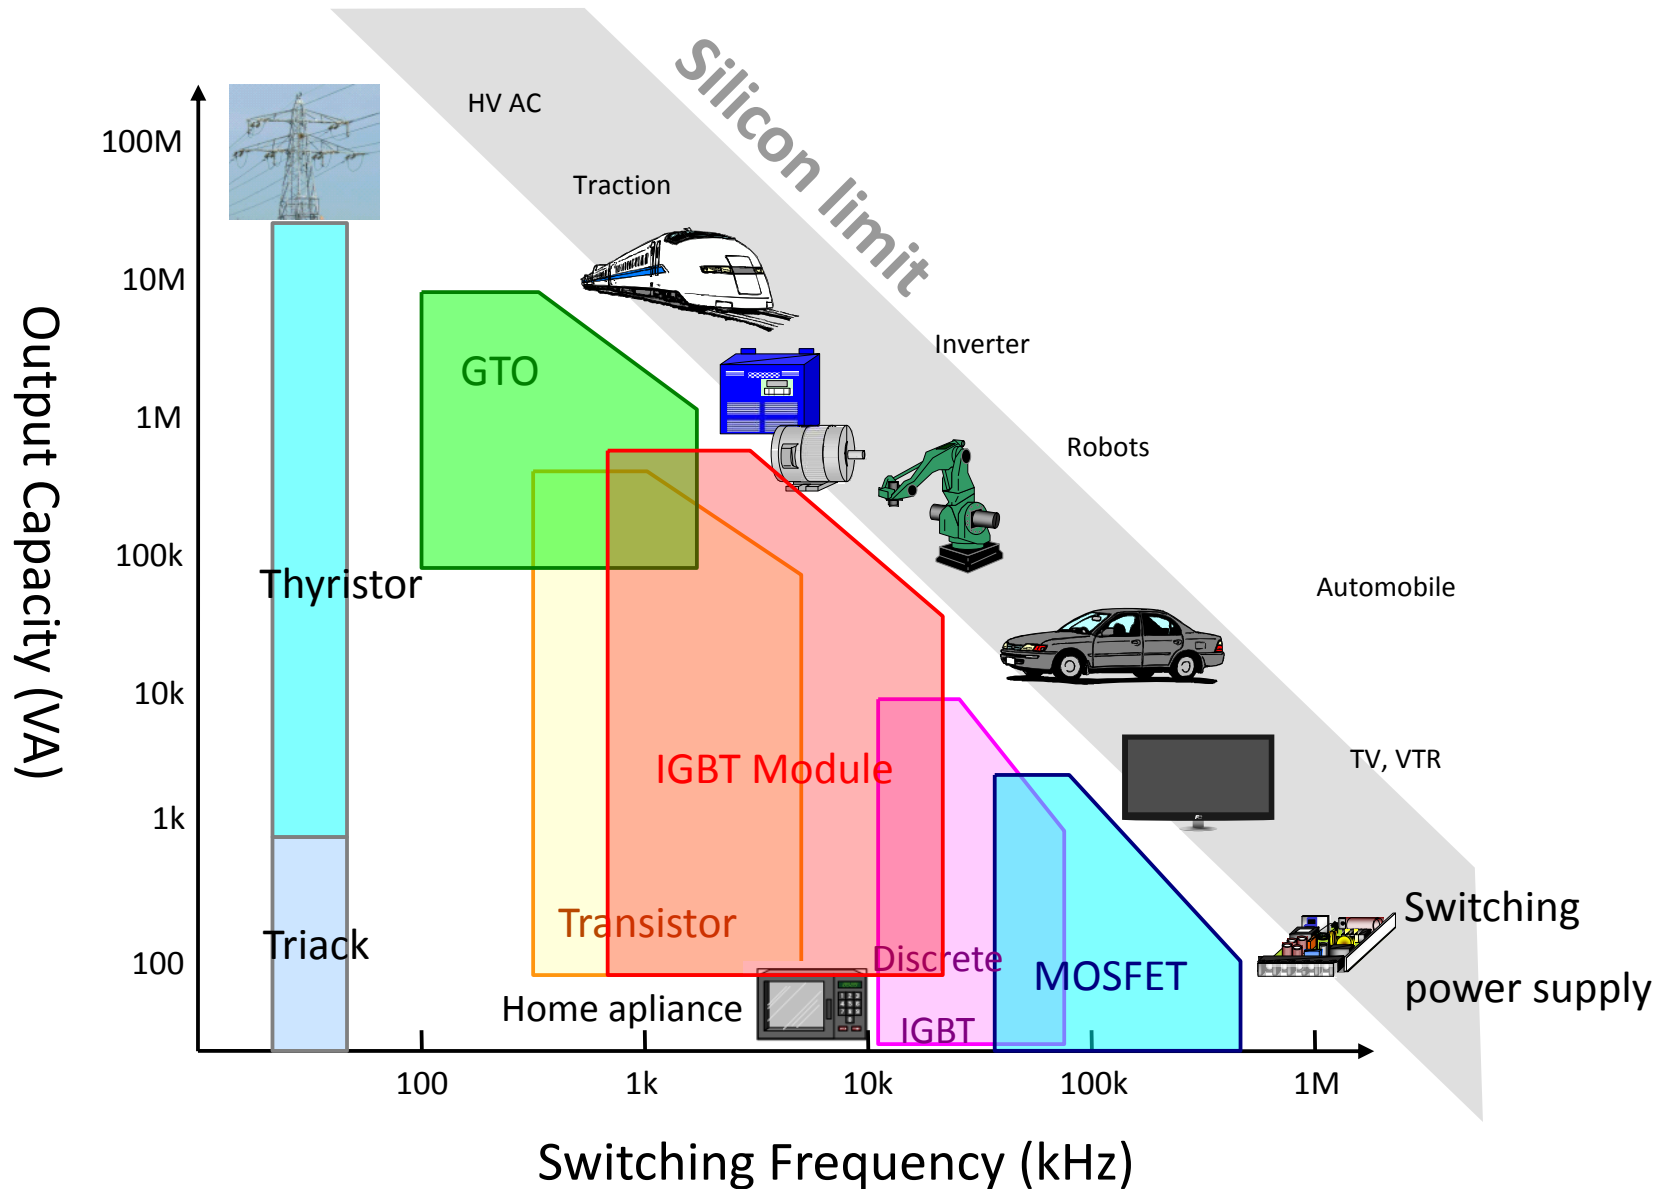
Silicon limit

HV AC

Traction

Inverter

Robots

Automobile

TV, VTR

Switching power supply

Output Capacity (VA)

100M

10M

1M

100k

10k

1k

100

Thyristor

Triack

GTO

IGBT Module

Transistor

Discrete IGBT

MOSFET

Home apliance

100

1k

10k

100k

1M

Switching Frequency (kHz)